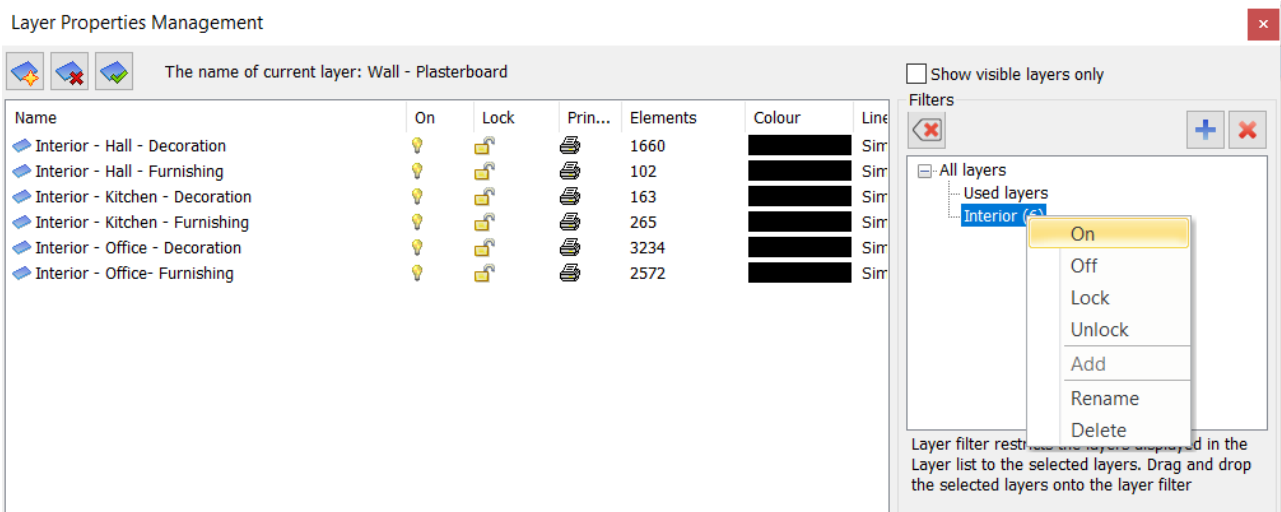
Layer Properties Management

×

The name of current layer: Wall - Plasterboard

Show visible layers only

| Name | On | Lock | Prin... | Elements | Colour | Line |
|---|---|---|---|---|---|---|
| Interior - Hall - Decoration | | | | 1660 | | Sim |
| Interior - Hall - Furnishing | | | | 102 | | Sim |
| Interior - Kitchen - Decoration | | | | 163 | | Sim |
| Interior - Kitchen - Furnishing | | | | 265 | | Sim |
| Interior - Office - Decoration | | | | 3234 | | Sim |
| Interior - Office- Furnishing | | | | 2572 | | Sim |

Filters

All layers
Used layers
Interior (6)

On
Off
Lock
Unlock
Add
Rename
Delete

Layer filter restr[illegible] the layers displayed in the Layer list to the selected layers. Drag and drop the selected layers onto the layer filter